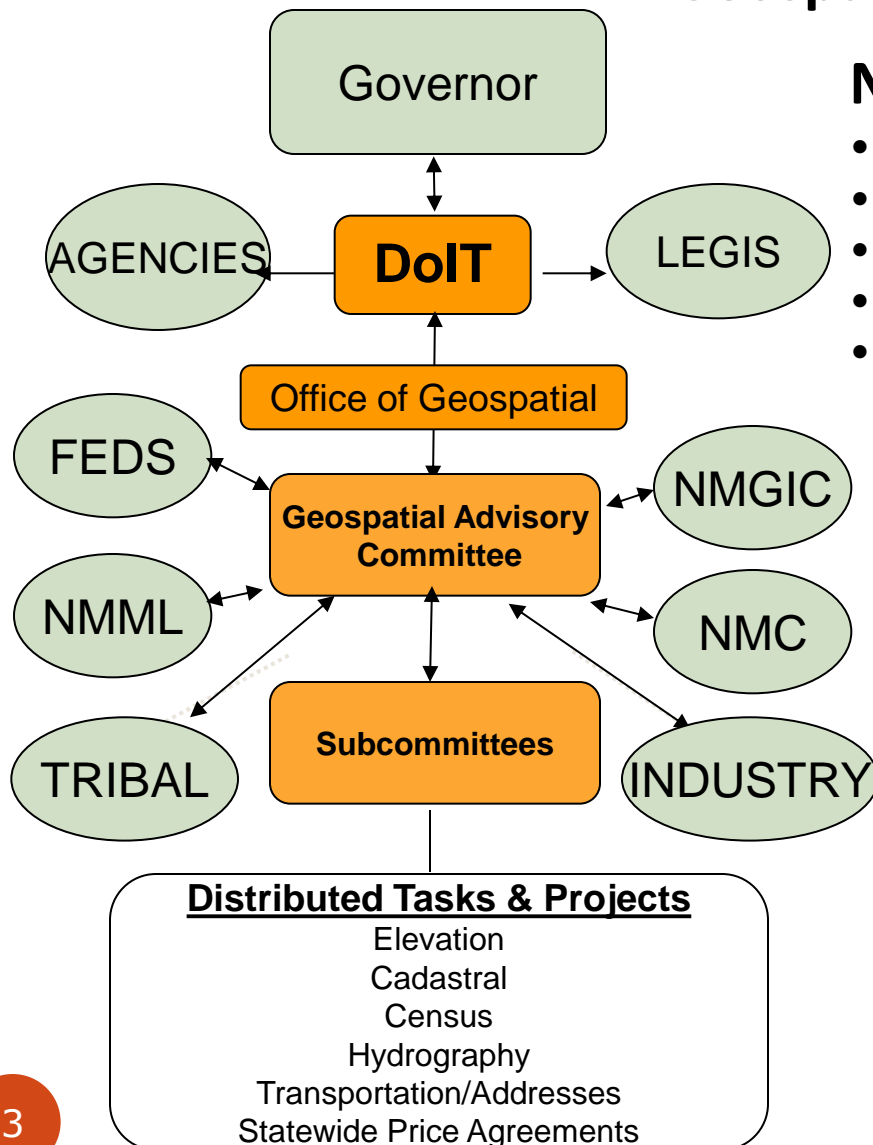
Governor

AGENCIES

DoIT

LEGIS

Office of Geospatial

FEDS

Geospatial Advisory Committee

NMGIC

NMML

NMC

Subcommittees

TRIBAL

INDUSTRY

N

Distributed Tasks & Projects
Elevation
Cadastral
Census
Hydrography
Transportation/Addresses
Statewide Price Agreements

3